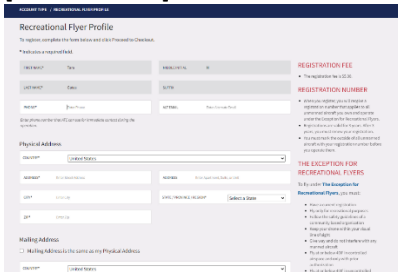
ACCOUNT TYPE / RECREATIONAL FLYER PROFILE

Recreational Flyer Profile

To register, complete the form below and click Proceed to Checkout.

* Indicates a required field.

FIRST NAME* Tara

MIDDLE INITIAL

LAST NAME* Dates

SUFFIX

PHONE*

ALT PHONE

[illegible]

Physical Address

COUNTRY* United States

ADDRESS*

ADDRESS 2

CITY*

STATE / PROVINCE / REGION* Select a State

ZIP*

Mailing Address

Mailing Address is the same as my Physical Address

COUNTRY* United States

REGISTRATION FEE

The registration fee is $5.00.

REGISTRATION NUMBER

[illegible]

THE EXCEPTION FOR RECREATIONAL FLYERS

To fly under The Exception for Recreational Flyers, you must:

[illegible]